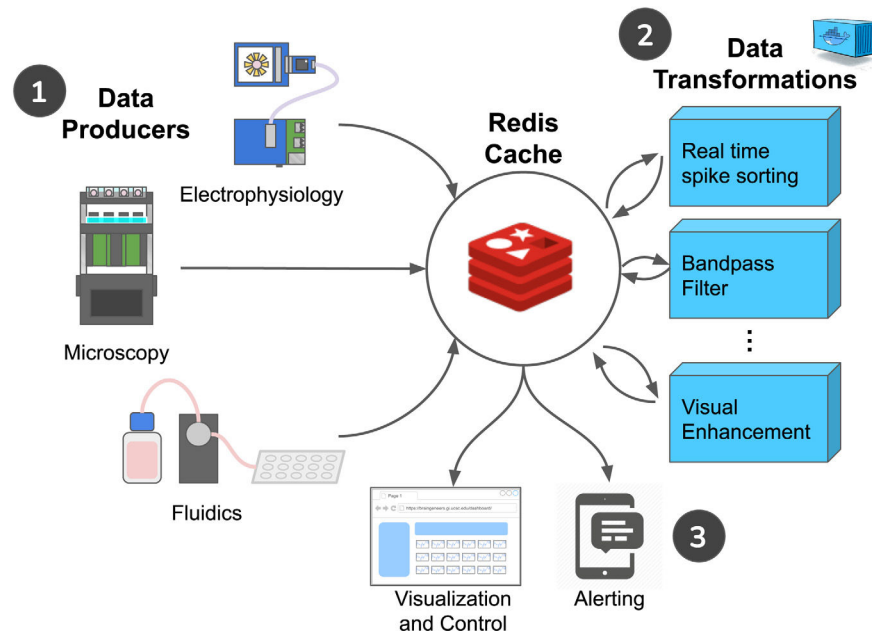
1 Data Producers

Electrophysiology

Microscopy

Fluidics

Redis Cache

2 Data Transformations

Real time spike sorting

Bandpass Filter

⋮

Visual Enhancement

Page 1

https://braingeneers.gi.ucsc.edu/dashboard/

Visualization and Control

Alerting

3